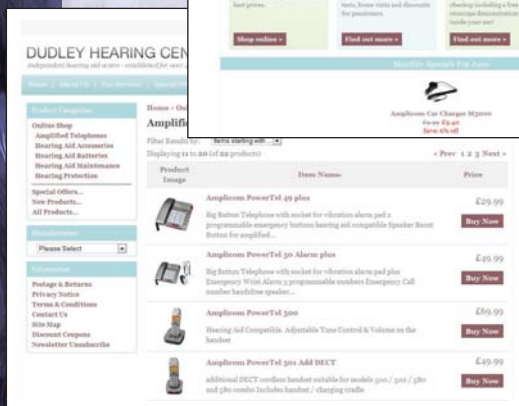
best prices.

tests, home visits and discounts for pensioners.

checking including a free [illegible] inside your ears!

Shop online »

Find out more »

Find out more »

Monthly Specials For June

Amplicom Car Charger M5000
£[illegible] £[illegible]
Save 6% off

DUDLEY HEARING CEN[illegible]
Independent hearing aid centre - established for over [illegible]

Home | About Us | Our Services | Special Of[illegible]

Product Categories

Online Shop
Amplified Telephones
Hearing Aid Accessories
Hearing Aid Batteries
Hearing Aid Maintenance
Hearing Protection

Special Offers...
New Products...
All Products...

Manufacturers

Please Select

Information

Postage & Returns
Privacy Notice
Terms & Conditions
Contact Us
Site Map
Discount Coupons
Newsletter Unsubscribe

Home » On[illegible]

Amplifie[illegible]

Filter Results by: Items starting with ...

Displaying 11 to 20 (of 22 products)

« Prev 1 2 3 Next »

| Product Image | Item Name- | Price |
|---|---|---|
| | Amplicom PowerTel 49 plus<br>Big Button Telephone with socket for vibration alarm pad x programmable emergency buttons hearing aid compatible Speaker Boost Button for amplified... | £29.99<br>Buy Now |
| | Amplicom PowerTel 50 Alarm plus<br>Big Button Telephone with socket for vibration alarm pad plus Emergency Wrist Alarm 3 programmable numbers Emergency Call number handsfree speaker... | £49.99<br>Buy Now |
| | Amplicom PowerTel 500<br>Hearing Aid Compatible. Adjustable Tone Control & Volume on the handset | £69.99<br>Buy Now |
| | Amplicom PowerTel 501 Add DECT<br>additional DECT cordless handset suitable for models 500 / 502 / 580 and 580 combo Includes handset / charging cradle | £49.99<br>Buy Now |